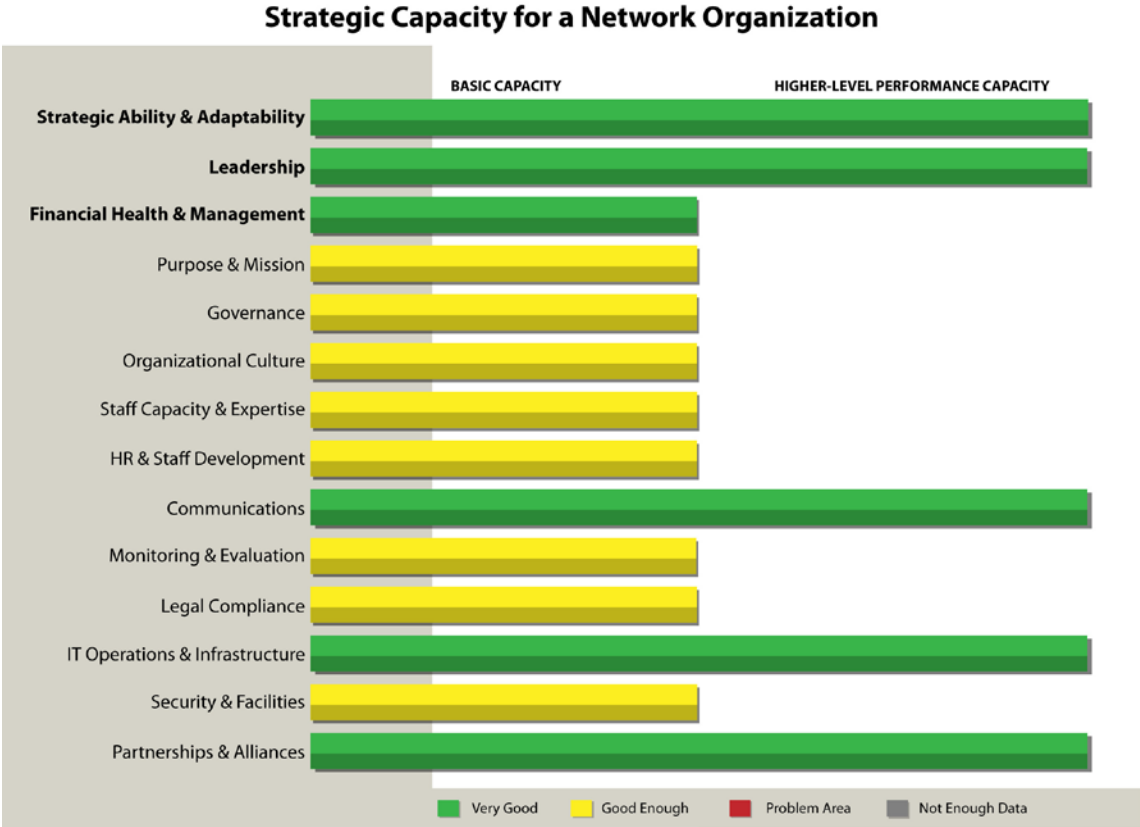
Strategic Capacity for a Network Organization

BASIC CAPACITY

HIGHER-LEVEL PERFORMANCE CAPACITY

Strategic Ability & Adaptability

Leadership

Financial Health & Management

Purpose & Mission

Governance

Organizational Culture

Staff Capacity & Expertise

HR & Staff Development

Communications

Monitoring & Evaluation

Legal Compliance

IT Operations & Infrastructure

Security & Facilities

Partnerships & Alliances

Very Good

Good Enough

Problem Area

Not Enough Data